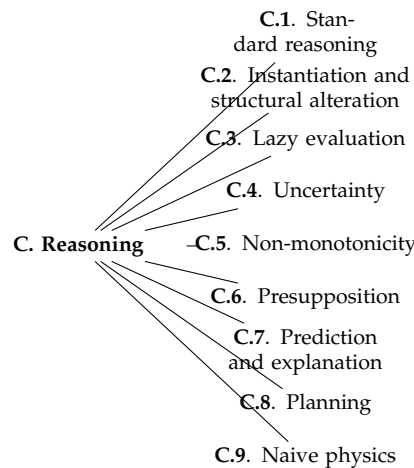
C. Reasoning

C.1. Standard reasoning

C.2. Instantiation and structural alteration

C.3. Lazy evaluation

C.4. Uncertainty

C.5. Non-monotonicity

C.6. Presupposition

C.7. Prediction and explanation

C.8. Planning

C.9. Naive physics